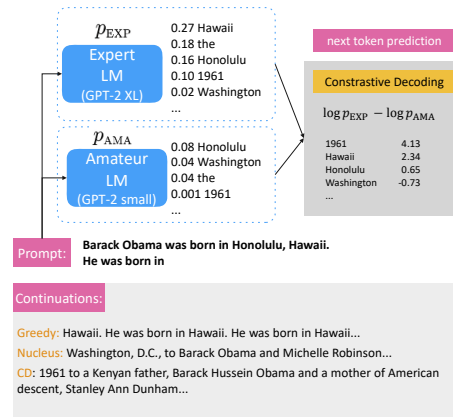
$p_{\text{EXP}}$

Expert LM (GPT-2 XL)

0.27 Hawaii
0.18 the
0.16 Honolulu
0.10 1961
0.02 Washington
...

$p_{\text{AMA}}$

Amateur LM (GPT-2 small)

0.08 Honolulu
0.04 Washington
0.04 the
0.001 1961
...

next token prediction

Constrastive Decoding

$\log p_{\text{EXP}} - \log p_{\text{AMA}}$

| | |
|---|---|
| 1961 | 4.13 |
| Hawaii | 2.34 |
| Honolulu | 0.65 |
| Washington | -0.73 |
| ... | |

Prompt: Barack Obama was born in Honolulu, Hawaii. He was born in

Continuations:

Greedy: Hawaii. He was born in Hawaii. He was born in Hawaii...

Nucleus: Washington, D.C., to Barack Obama and Michelle Robinson...

CD: 1961 to a Kenyan father, Barack Hussein Obama and a mother of American descent, Stanley Ann Dunham...